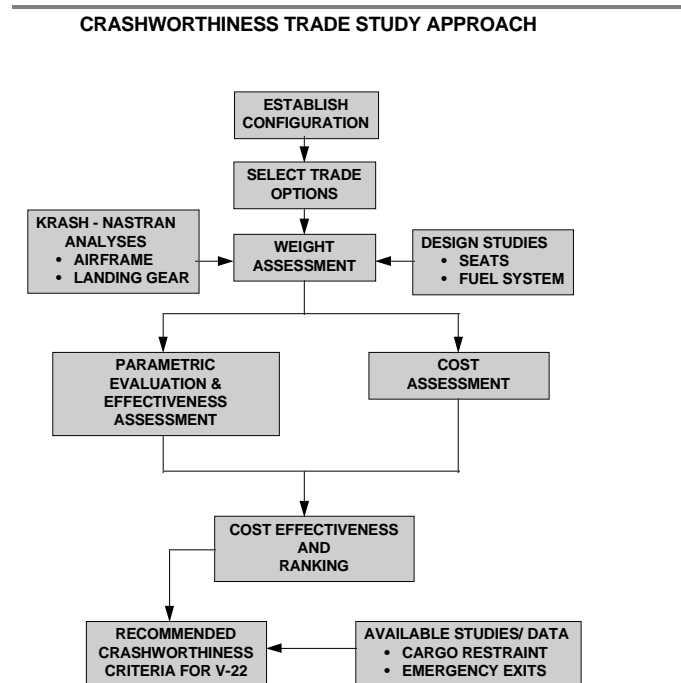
CRASHWORTHINESS TRADE STUDY APPROACH

ESTABLISH CONFIGURATION

SELECT TRADE OPTIONS

KRASH - NASTRAN ANALYSES
• AIRFRAME
• LANDING GEAR

WEIGHT ASSESSMENT

DESIGN STUDIES
• SEATS
• FUEL SYSTEM

PARAMETRIC EVALUATION & EFFECTIVENESS ASSESSMENT

COST ASSESSMENT

COST EFFECTIVENESS AND RANKING

RECOMMENDED CRASHWORTHINESS CRITERIA FOR V-22

AVAILABLE STUDIES/ DATA
• CARGO RESTRAINT
• EMERGENCY EXITS